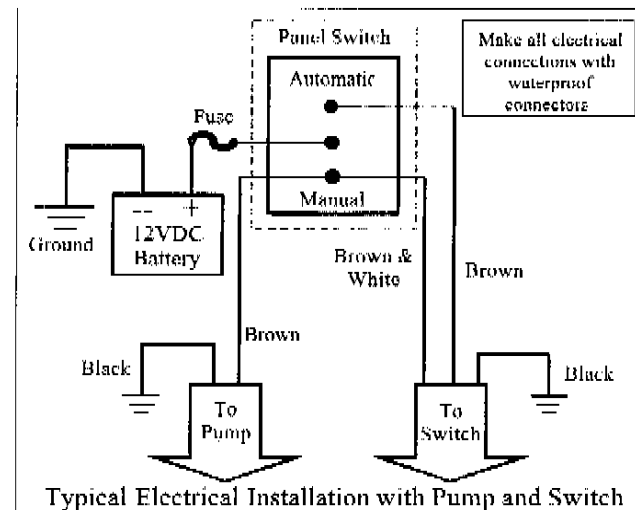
Panel Switch

Make all electrical connections with waterproof connectors

Automatic

Fuse

Manual

Ground

-- +

12VDC Battery

Brown & White

Brown

Brown

Black

Black

To Pump

To Switch

Typical Electrical Installation with Pump and Switch